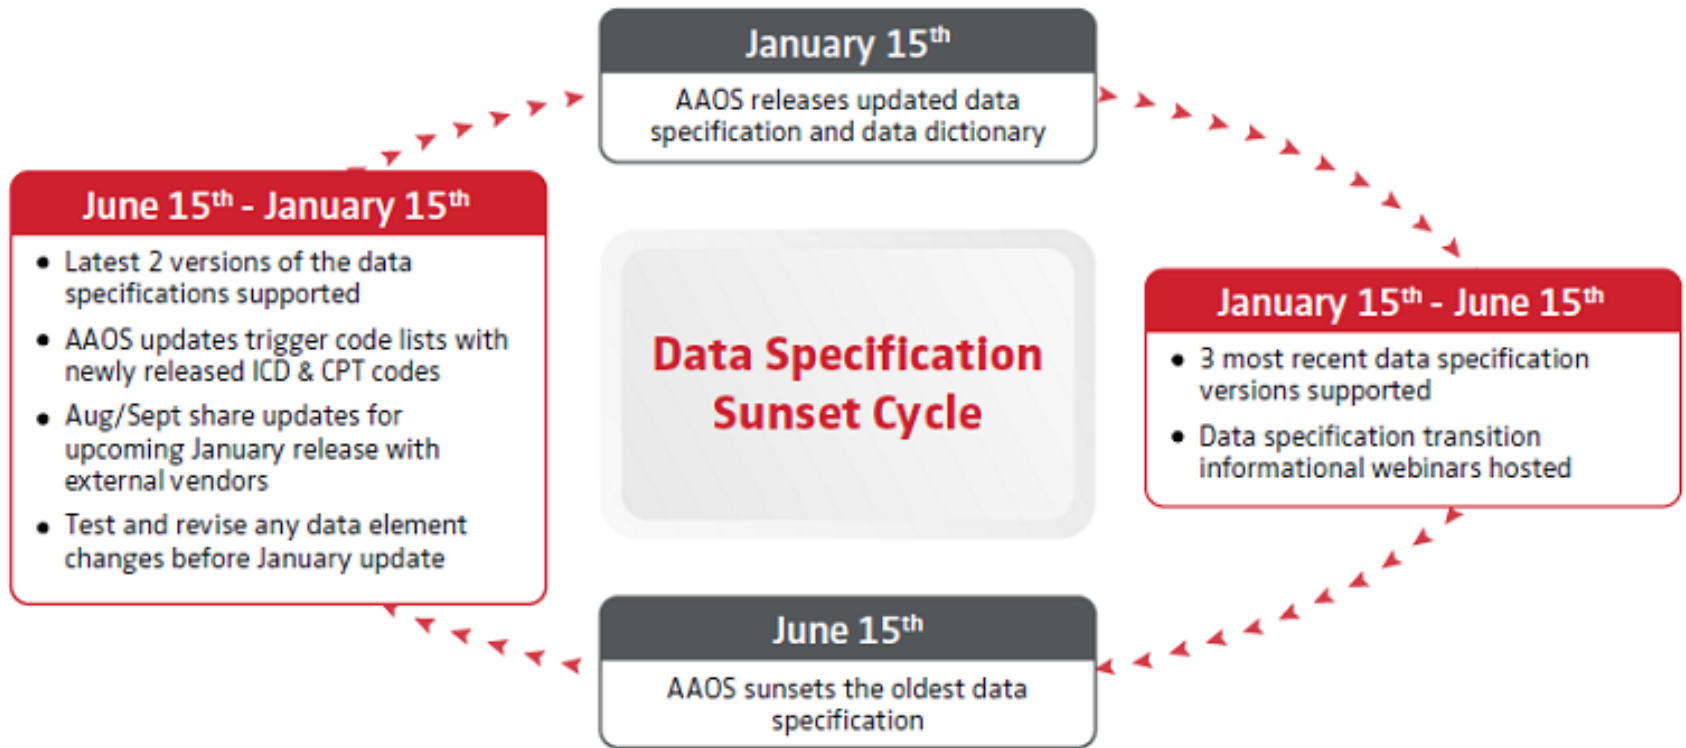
January 15$^{th}$

AAOS releases updated data specification and data dictionary

June 15$^{th}$ - January 15$^{th}$

- Latest 2 versions of the data specifications supported
- AAOS updates trigger code lists with newly released ICD & CPT codes
- Aug/Sept share updates for upcoming January release with external vendors
- Test and revise any data element changes before January update

Data Specification Sunset Cycle

January 15$^{th}$ - June 15$^{th}$

- 3 most recent data specification versions supported
- Data specification transition informational webinars hosted

June 15$^{th}$

AAOS sunsets the oldest data specification